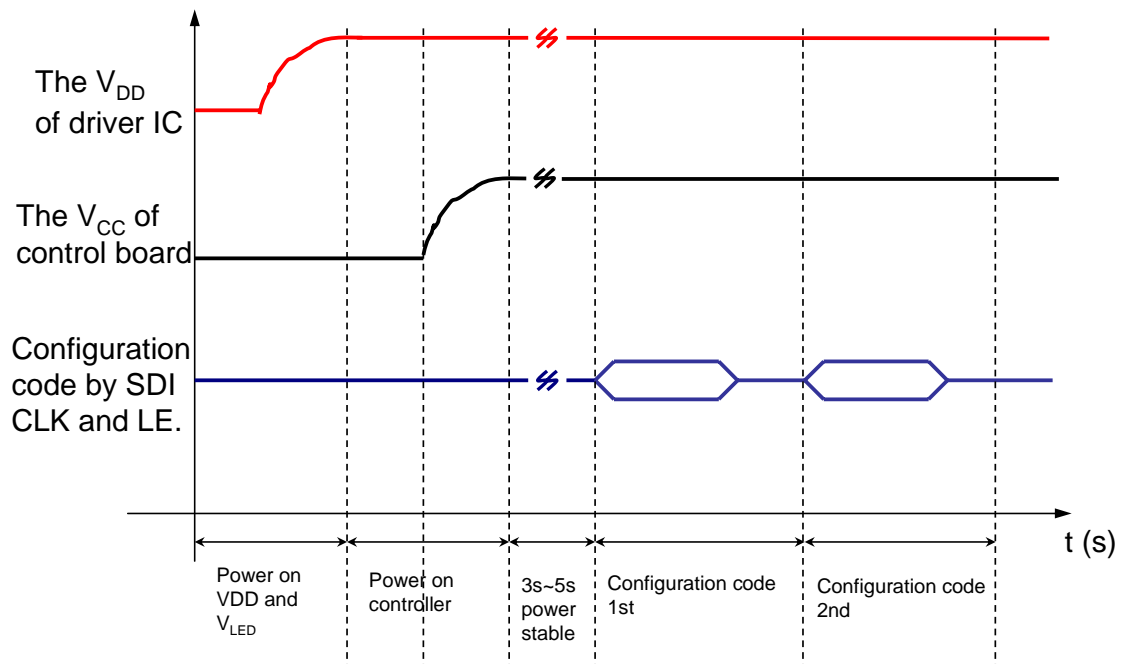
The $V_{DD}$ of driver IC

The $V_{CC}$ of control board

Configuration code by SDI CLK and LE.

t (s)

Power on VDD and $V_{LED}$

Power on controller

3s~5s power stable

Configuration code 1st

Configuration code 2nd